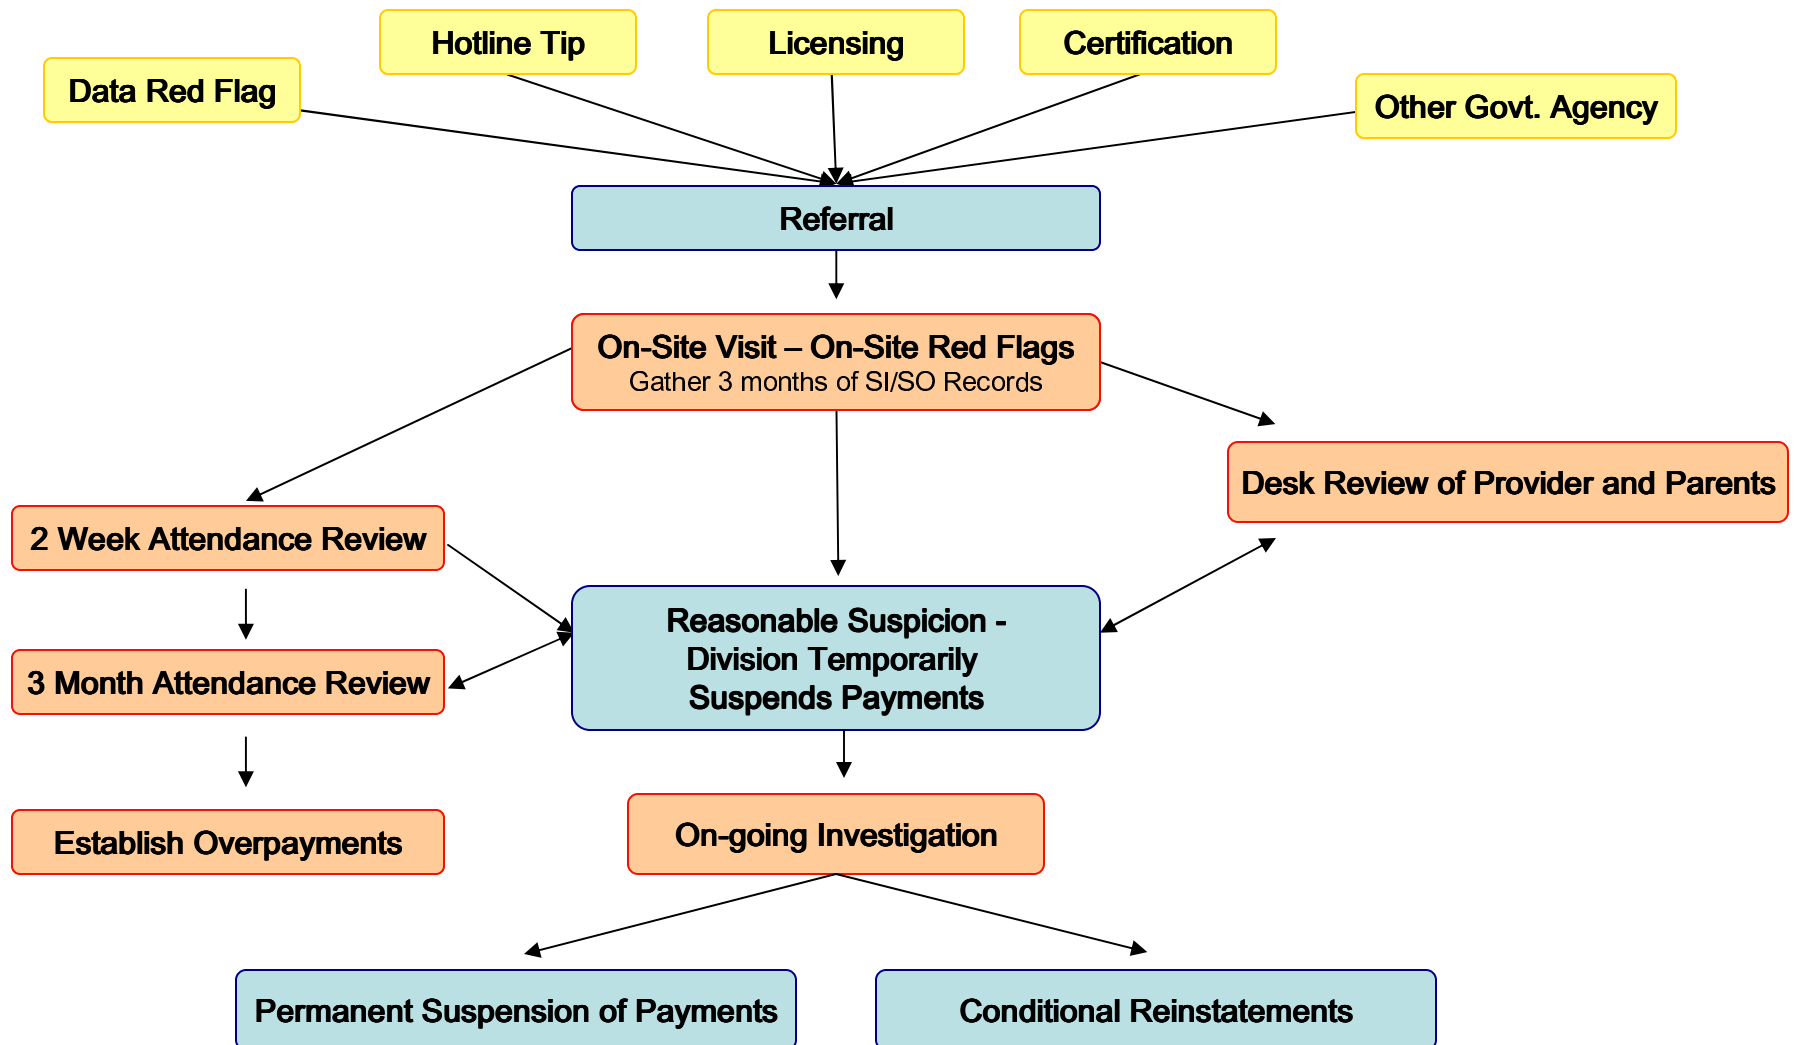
Hotline Tip

Licensing

Certification

Data Red Flag

Other Govt. Agency

Referral

On-Site Visit – On-Site Red Flags
Gather 3 months of SI/SO Records

Desk Review of Provider and Parents

2 Week Attendance Review

Reasonable Suspicion - Division Temporarily Suspends Payments

3 Month Attendance Review

Establish Overpayments

On-going Investigation

Permanent Suspension of Payments

Conditional Reinstatements